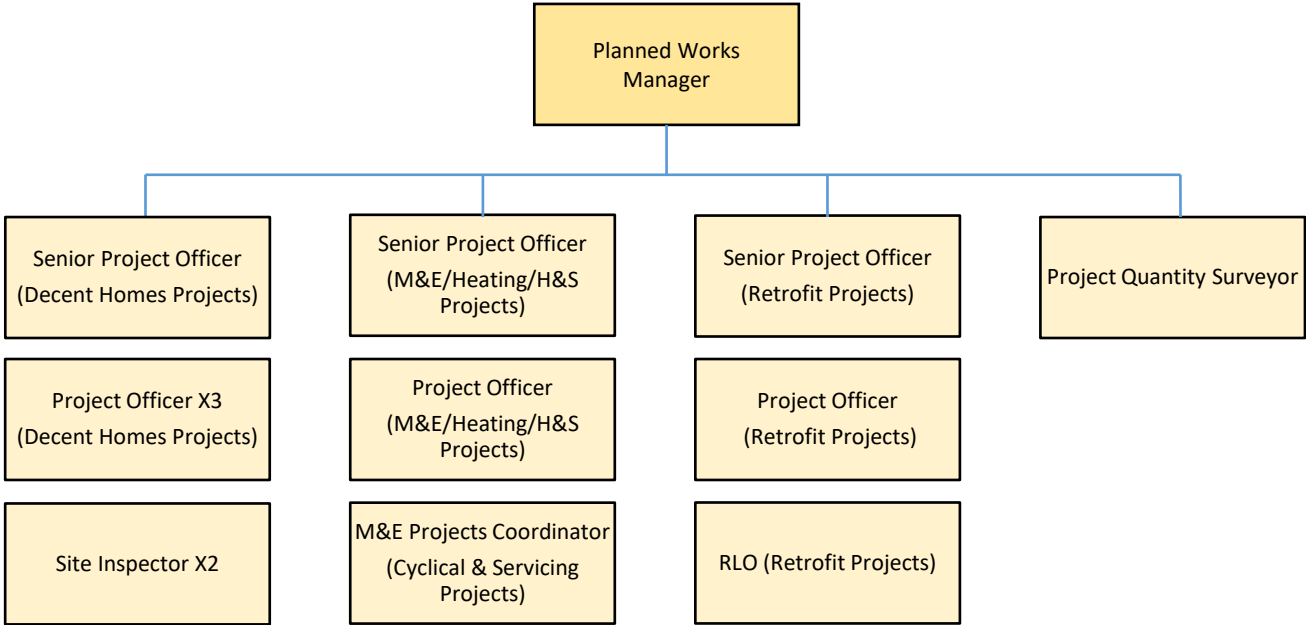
Planned Works Manager

Senior Project Officer (Decent Homes Projects)

Project Officer X3 (Decent Homes Projects)

Site Inspector X2

Senior Project Officer (M&E/Heating/H&S Projects)

Project Officer (M&E/Heating/H&S Projects)

M&E Projects Coordinator (Cyclical & Servicing Projects)

Senior Project Officer (Retrofit Projects)

Project Officer (Retrofit Projects)

RLO (Retrofit Projects)

Project Quantity Surveyor